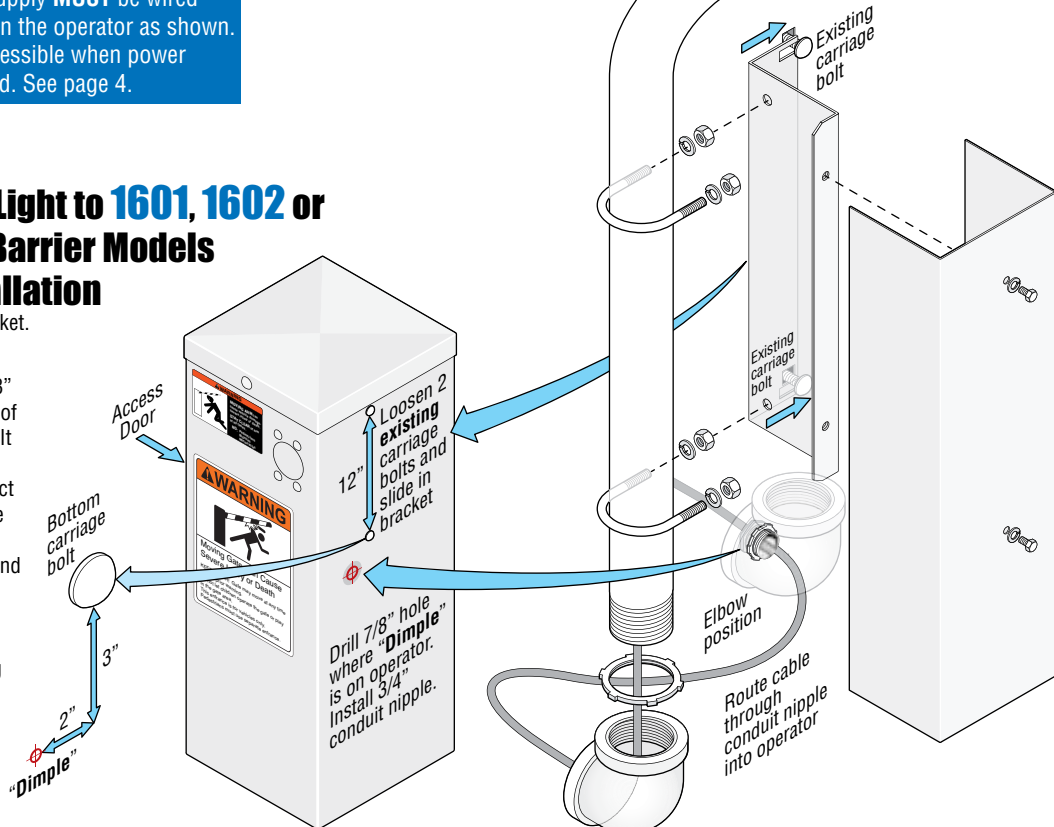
upply MUST be wired
n the operator as shown.
essible when power
d. See page 4.

Light to 1601, 1602 or
Barrier Models
llation
ket.

"
of
lt

ct
e

nd

Access
Door

Bottom
carriage
bolt

3"

2"

"Dimple"

WARNING

Moving Gate Can Cause
Severe Injury or Death

12"

Loosen 2
existing
carriage
bolts and
slide in
bracket

Drill 7/8" hole
where "Dimple"
is on operator.
Install 3/4"
conduit nipple.

Existing
carriage
bolt

Existing
carriage
bolt

Elbow
position

Route cable
through
conduit nipple
into operator